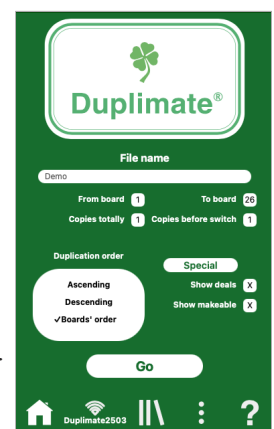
Duplimate®

File name

Demo

From board 1 To board 26

Copies totally 1 Copies before switch 1

Duplication order

Ascending

Descending

✓Boards' order

Special

Show deals X

Show makeable X

Go

Duplimate2503